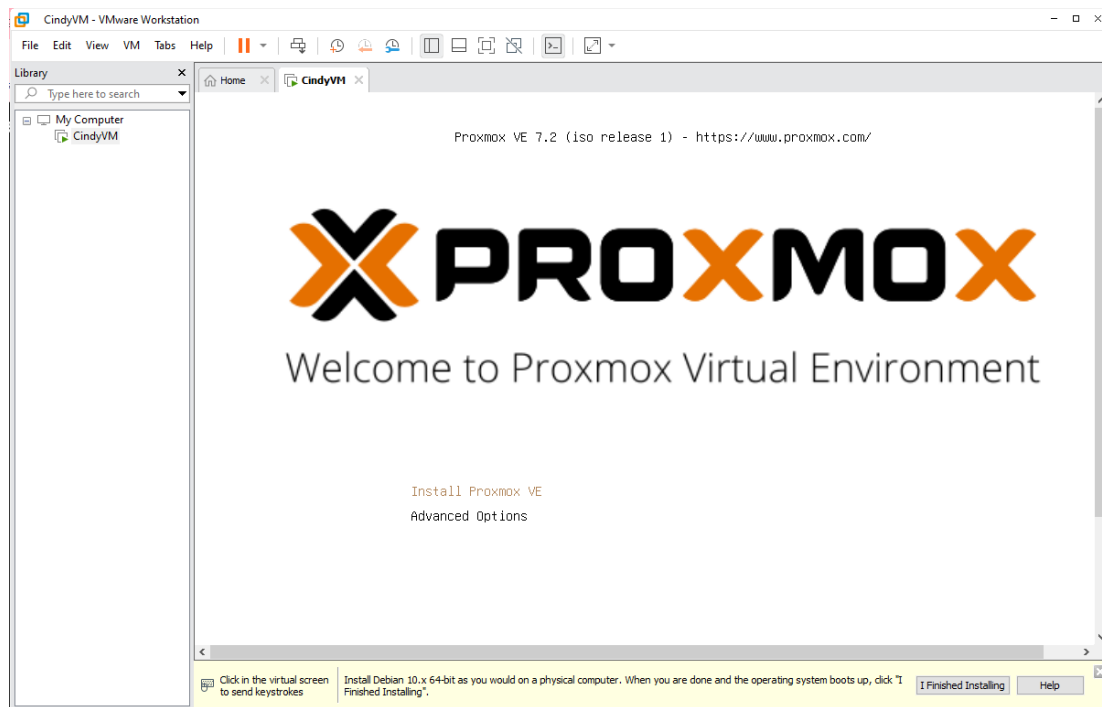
CindyVM - VMware Workstation

File Edit View VM Tabs Help

Library

Type here to search

My Computer

CindyVM

Home

CindyVM

Proxmox VE 7.2 (iso release 1) - https://www.proxmox.com/

PROXMOX

Welcome to Proxmox Virtual Environment

Install Proxmox VE

Advanced Options

Click in the virtual screen to send keystrokes

Install Debian 10.x 64-bit as you would on a physical computer. When you are done and the operating system boots up, click "I Finished Installing".

I Finished Installing

Help